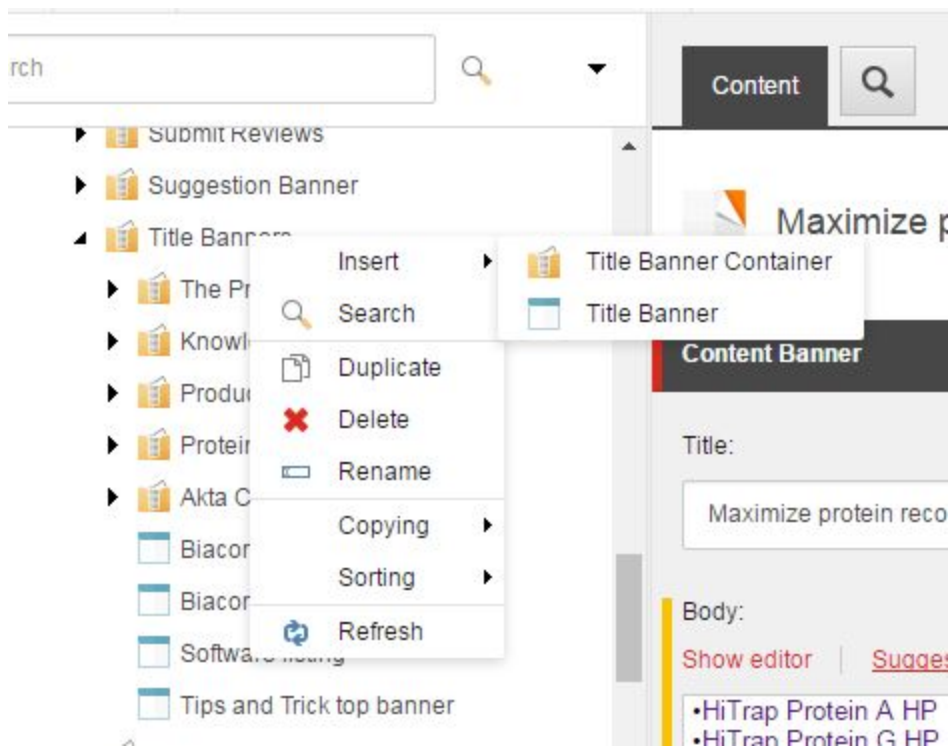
rch

Submit Reviews
Suggestion Banner
Title Banners
The Pr
Knowl
Produ
Protei
Akta C
Biacor
Biacor
Software listing
Tips and Trick top banner

Insert
Search
Duplicate
Delete
Rename
Copying
Sorting
Refresh

Title Banner Container
Title Banner

Content

Maximize p

Content Banner

Title:

Maximize protein reco

Body:

Show editor | Sugges

•HiTrap Protein A HP
•HiTrap Protein G HP